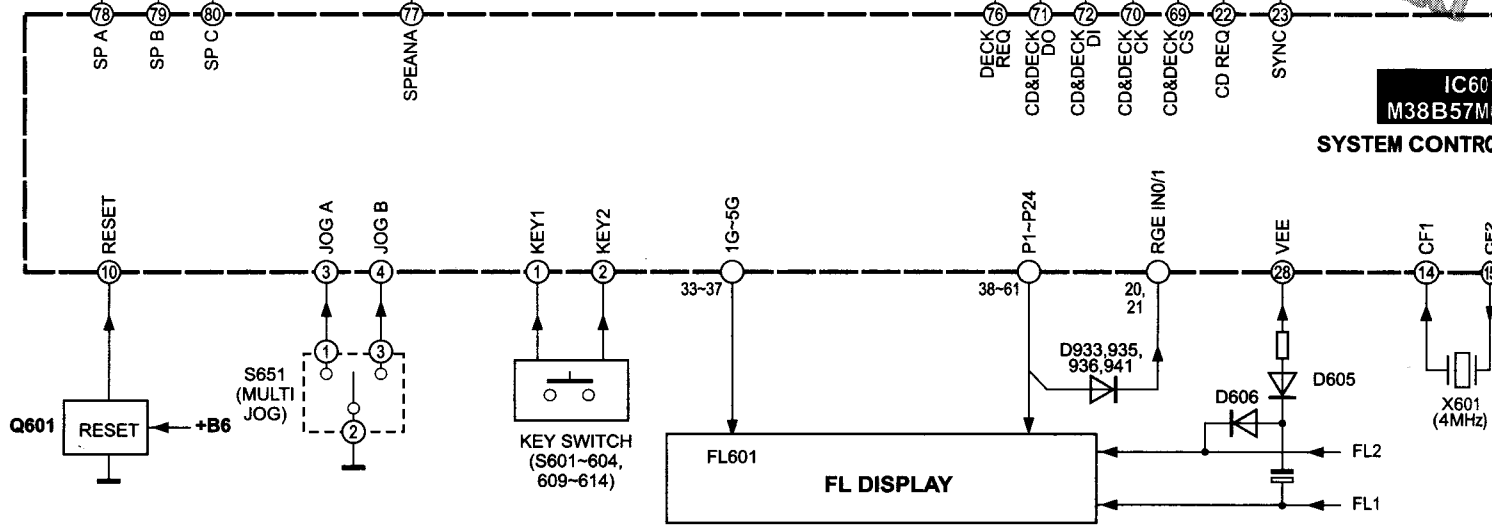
78 79 80 77 76 71 72 70 69 22 23

SP A SP B SP C SPEANA DECK REQ CD&DECK DO CD&DECK DI CD&DECK CK CD&DECK CS CD REQ SYNC

IC60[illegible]
M38B57M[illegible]
SYSTEM CONTRO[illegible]

RESET JOG A JOG B KEY1 KEY2 1G~5G P1~P24 RGE IN0/1 VEE CF1 CF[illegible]

10 3 4 1 2 28 14 1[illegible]

33~37 38~61 20, 21

1 3 2

S651 (MULTI JOG)

D933,935, 936,941

D605

D606

X601 (4MHz)

Q601 RESET +B6

KEY SWITCH (S601~604, 609~614)

FL601

FL DISPLAY

FL2

FL1